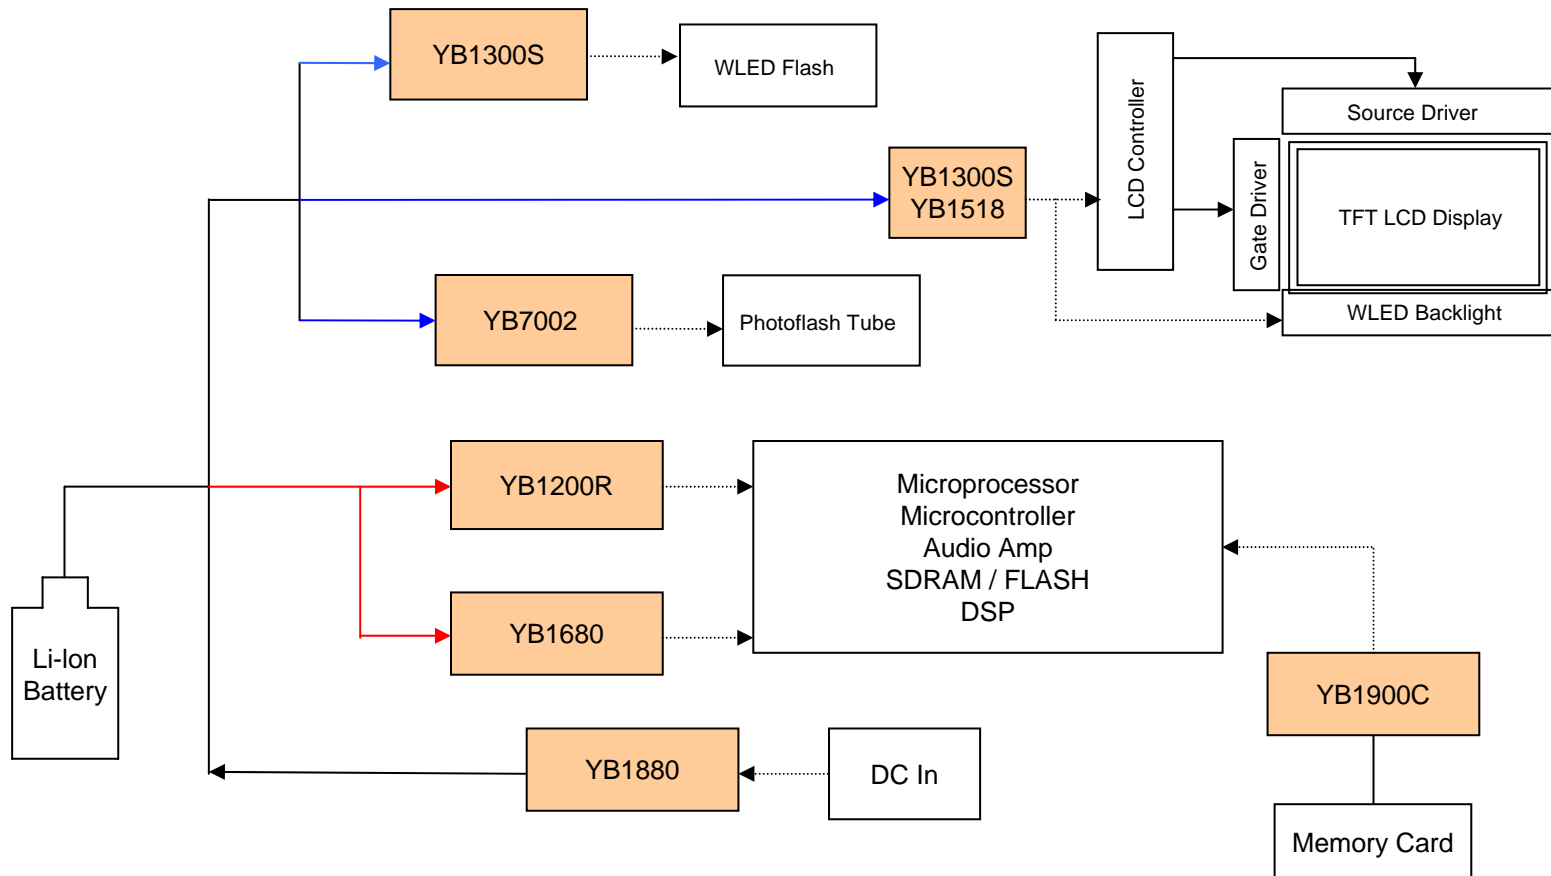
YB1300S

WLED Flash

LCD Controller

Source Driver

YB1300S
YB1518

Gate Driver

TFT LCD Display

WLED Backlight

YB7002

Photoflash Tube

YB1200R

Microprocessor
Microcontroller
Audio Amp
SDRAM / FLASH
DSP

YB1680

Li-Ion
Battery

YB1900C

YB1880

DC In

Memory Card